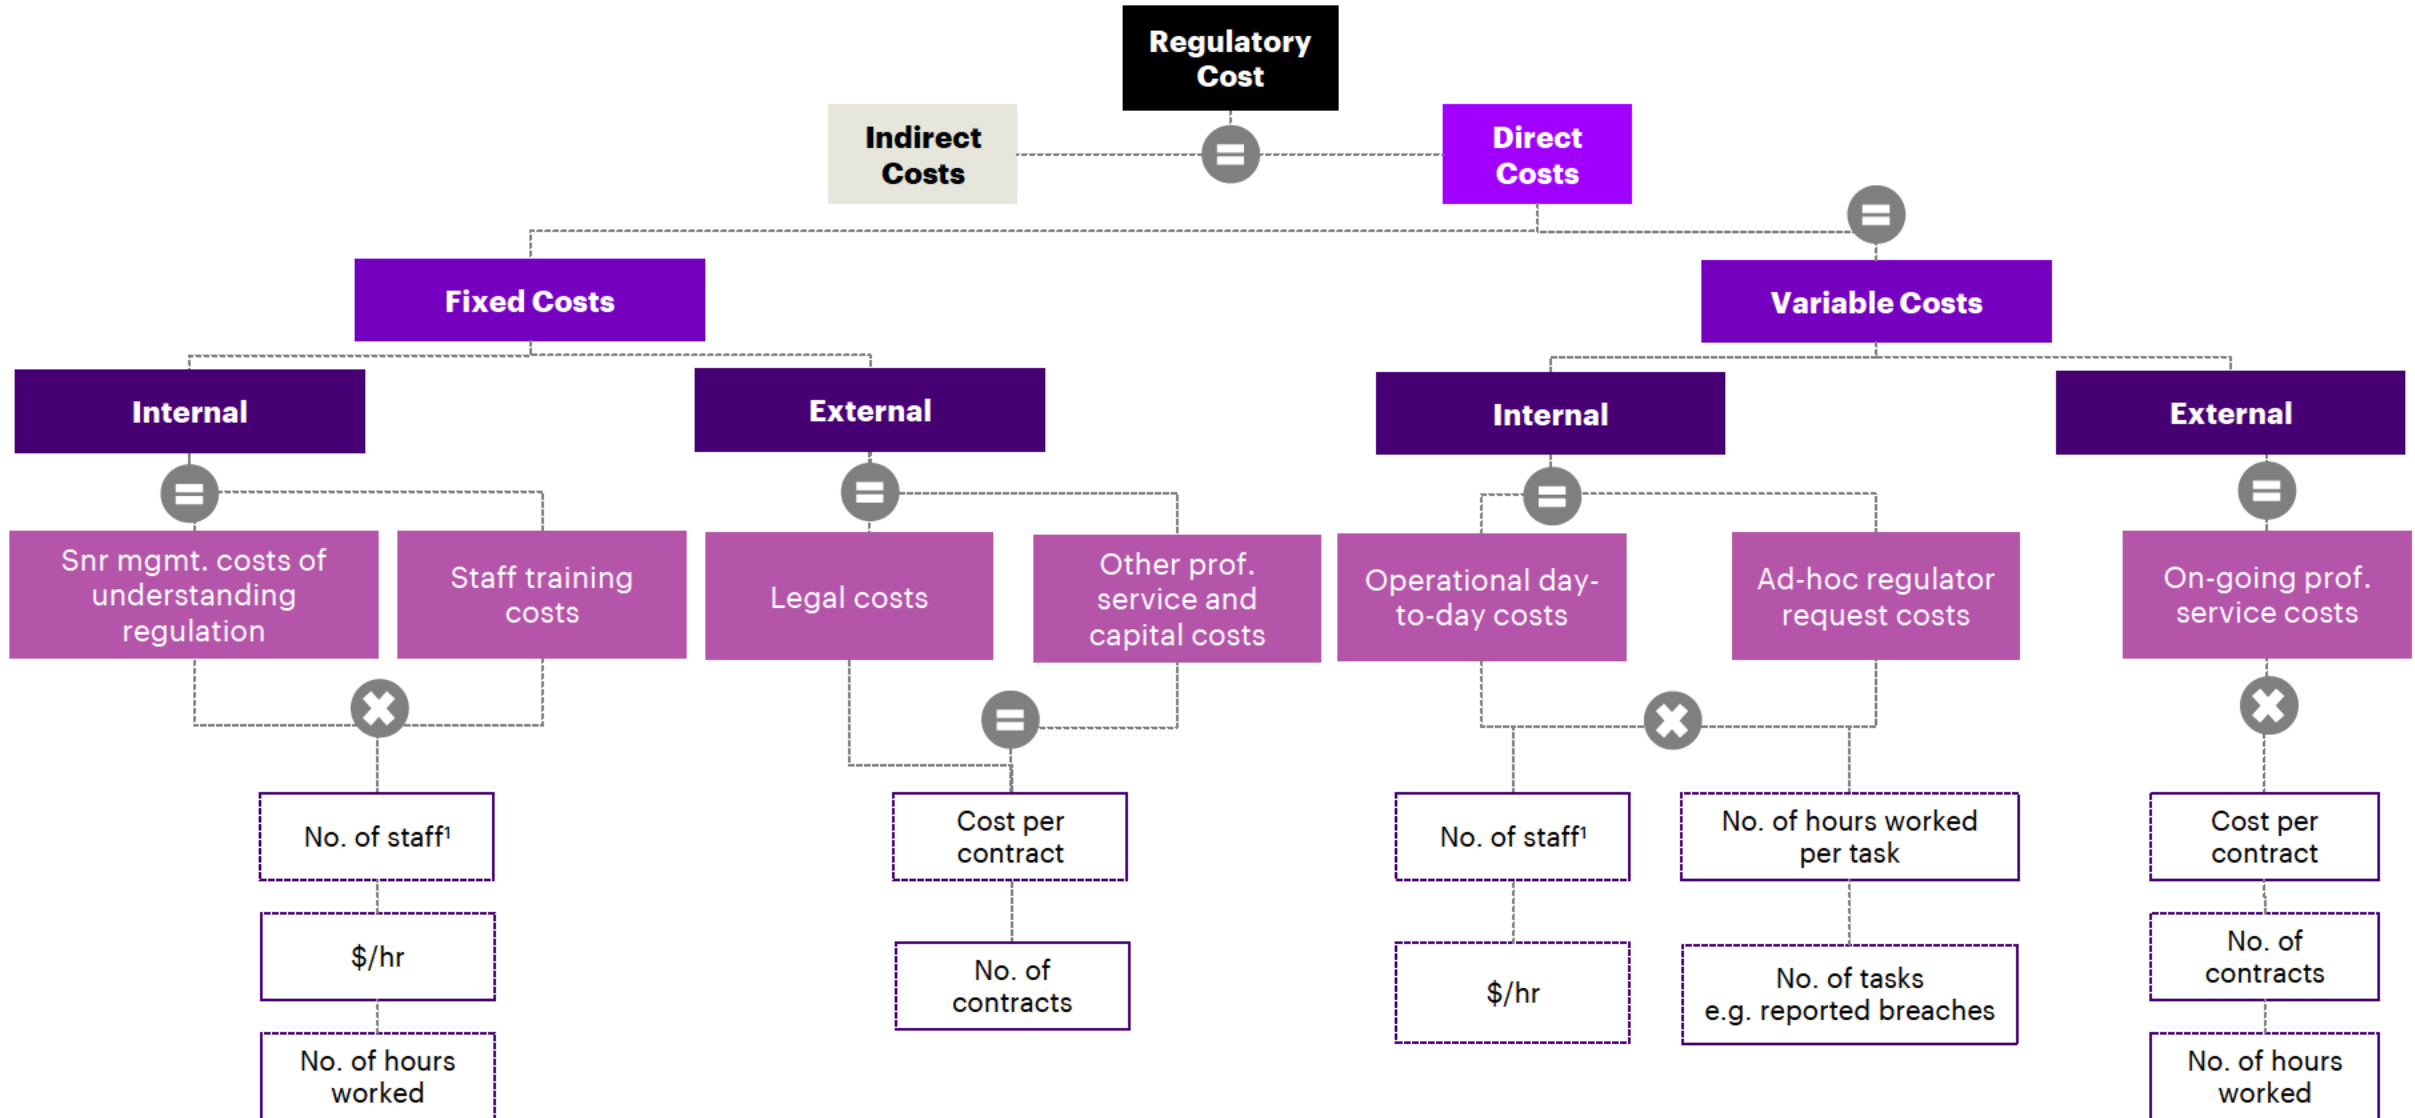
Regulatory Cost

Indirect Costs

Direct Costs

Fixed Costs

Variable Costs

Internal

External

Internal

External

Snr mgmt. costs of understanding regulation

Staff training costs

Legal costs

Other prof. service and capital costs

Operational day-to-day costs

Ad-hoc regulator request costs

On-going prof. service costs

No. of staff¹

$/hr

No. of hours worked

Cost per contract

No. of contracts

No. of staff¹

$/hr

No. of hours worked per task

No. of tasks e.g. reported breaches

Cost per contract

No. of contracts

No. of hours worked